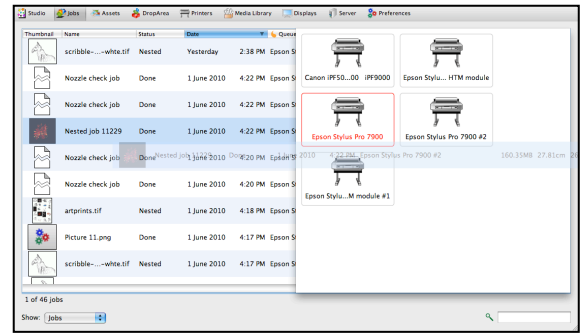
Studio Jobs Assets DropArea Printers Media Library Displays Server Preferences

| Thumbnail | Name | Status | Date | | Queue |
|---|---|---|---|---|---|
| | scribble-...-whte.tif | Nested | Yesterday | 2:38 PM | Epson |
| | Nozzle check job | Done | 1 June 2010 | 4:22 PM | Epson |
| | Nozzle check job | Done | 1 June 2010 | 4:22 PM | Epson |
| | Nested job 11229 | Done | 1 June 2010 | 4:22 PM | Epson |
| | Nozzle check job | Done | 1 June 2010 | 4:20 PM | Epson |
| | Nozzle check job | Done | 1 June 2010 | 4:20 PM | Epson |
| | artprints.tif | Nested | 1 June 2010 | 4:18 PM | Epson |
| | Picture 11.png | Done | 1 June 2010 | 4:17 PM | Epson |
| | scribble-...-whte.tif | Nested | 1 June 2010 | 4:17 PM | Epson |

Nested job 11229 Done 1 June 2010 4:22 PM Epson Stylus Pro 7900 #2 160.35MB 27.81cm 20

Canon iPF50...0 iPF9000
Epson Stylus... HTM module
Epson Stylus Pro 7900
Epson Stylus Pro 7900 #2
Epson Stylu...M module #1

1 of 46 jobs

Show: Jobs